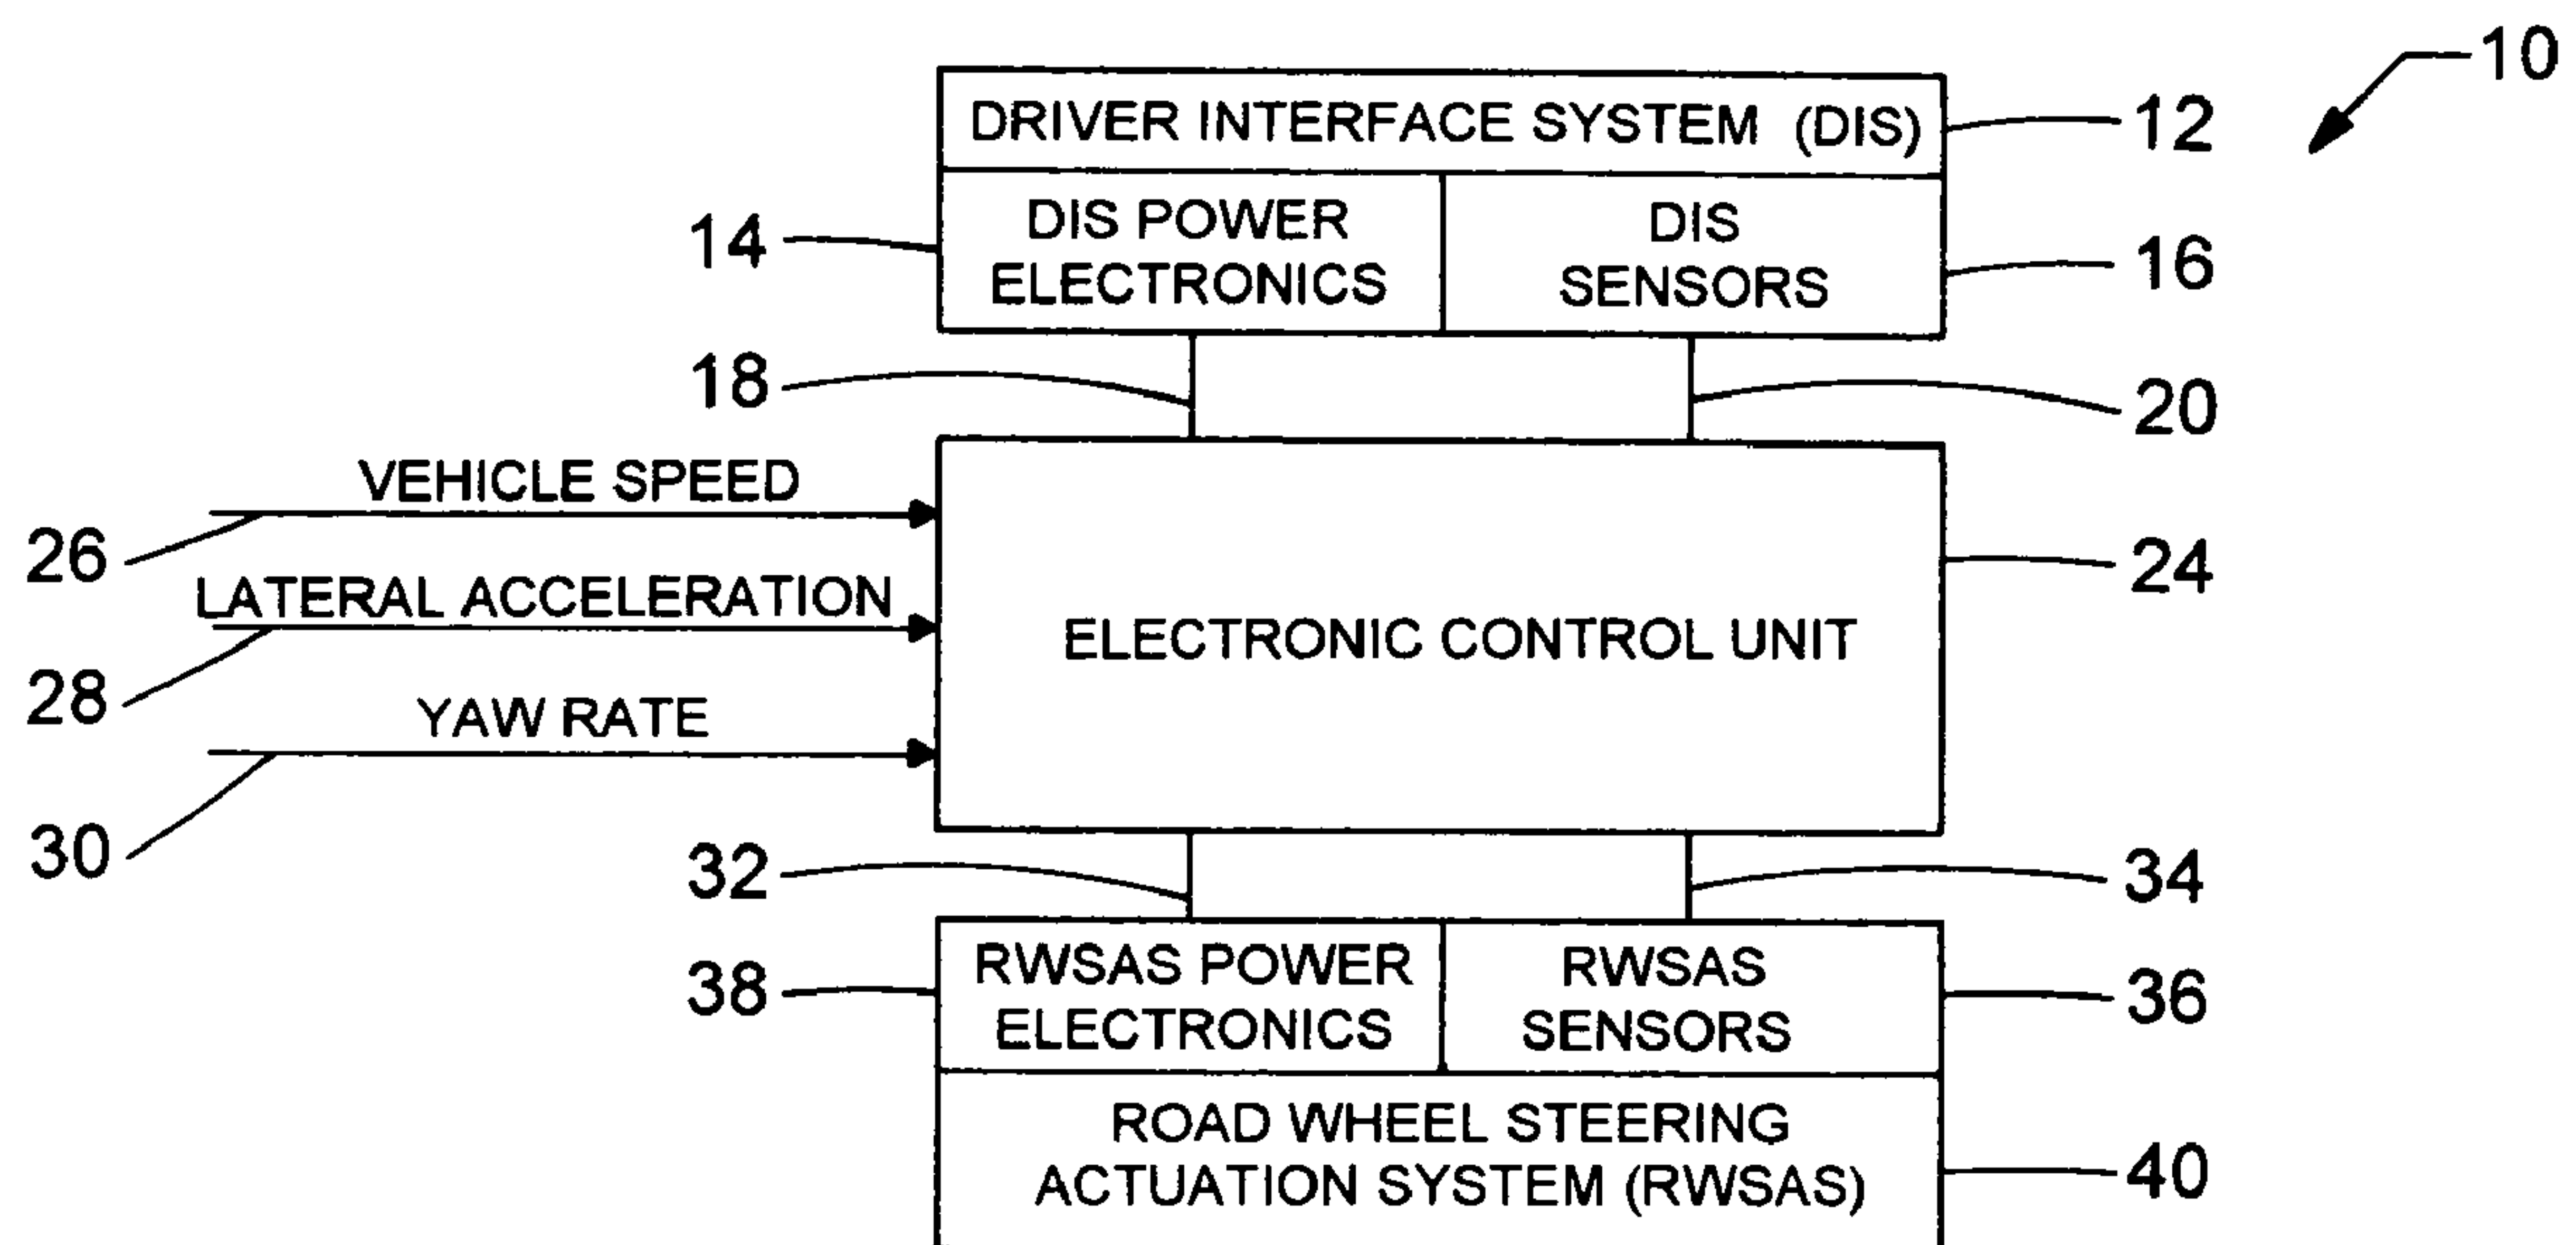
10

DRIVER INTERFACE SYSTEM (DIS)

12

14

DIS POWER ELECTRONICS

DIS SENSORS

16

18

20

VEHICLE SPEED

26

LATERAL ACCELERATION

24

ELECTRONIC CONTROL UNIT

28

YAW RATE

30

32

34

38

RWSAS POWER ELECTRONICS

RWSAS SENSORS

36

ROAD WHEEL STEERING ACTUATION SYSTEM (RWSAS)

40